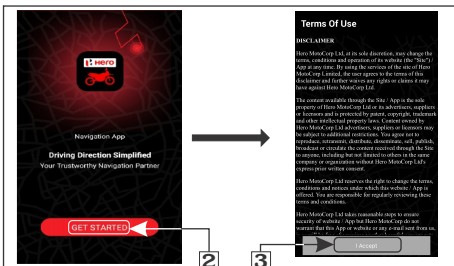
Hero

Navigation App

Driving Direction Simplified

Your Trustworthy Navigation Partner

GET STARTED

2

Terms Of Use

DISCLAIMER

Hero MotoCorp Ltd, at its sole discretion, may change the terms, conditions and operation of its website (the "Site") / App at any time. By using the services of the site of Hero MotoCorp Limited, the user agrees to the terms of this disclaimer and further waives any rights or claims it may have against Hero MotoCorp Ltd.

The content available through the Site / App is the sole property of Hero MotoCorp Ltd or its advertisers, suppliers or licensors and is protected by patent, copyright, trademark and other intellectual property laws. Content owned by Hero MotoCorp Ltd advertisers, suppliers or licensors may be subject to additional restrictions. You agree not to reproduce, retransmit, distribute, disseminate, sell, publish, broadcast or circulate the content received through the Site to anyone, including but not limited to others in the same company or organization without Hero MotoCorp Ltd's express prior written consent.

Hero MotoCorp Ltd reserves the right to change the terms, conditions and notices under which this website / App is offered. You are responsible for regularly reviewing these terms and conditions.

Hero MotoCorp Ltd takes reasonable steps to ensure security of website / App but Hero MotoCorp do not warrant that this App or website or any e-mail sent from us, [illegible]

3

I Accept